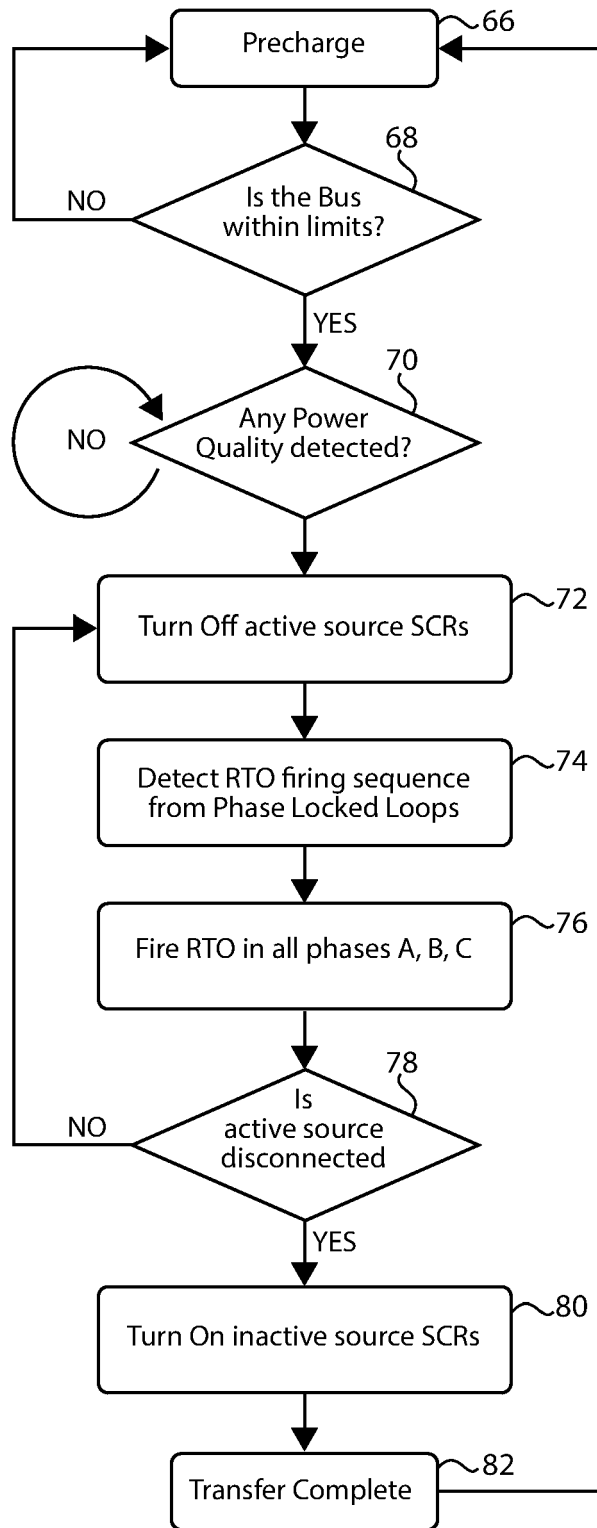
Precharge
66

Is the Bus within limits?
68
NO
YES

Any Power Quality detected?
70
NO

Turn Off active source SCRs
72

Detect RTO firing sequence from Phase Locked Loops
74

Fire RTO in all phases A, B, C
76

Is active source disconnected
78
NO
YES

Turn On inactive source SCRs
80

Transfer Complete
82